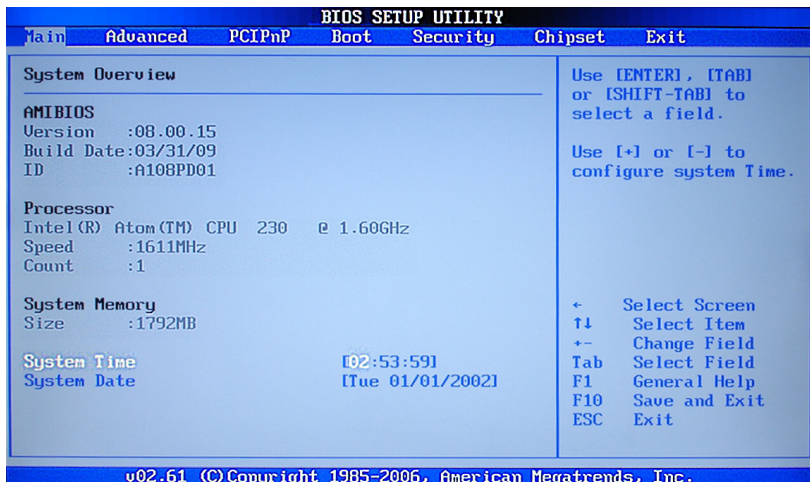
BIOS SETUP UTILITY

Main Advanced PCIPnP Boot Security Chipset Exit

System Overview

AMIBIOS
Version :08.00.15
Build Date:03/31/09
ID :A108PD01

Processor
Intel(R) Atom(TM) CPU 230 @ 1.60GHz
Speed :1611MHz
Count :1

System Memory
Size :1792MB

System Time [02:53:59]
System Date [Tue 01/01/2002]

Use [ENTER], [TAB] or [SHIFT-TAB] to select a field.

Use [+] or [-] to configure system Time.

← Select Screen
↑↓ Select Item
+- Change Field
Tab Select Field
F1 General Help
F10 Save and Exit
ESC Exit

v02.61 (C)Copyright 1985-2006, American Megatrends, Inc.